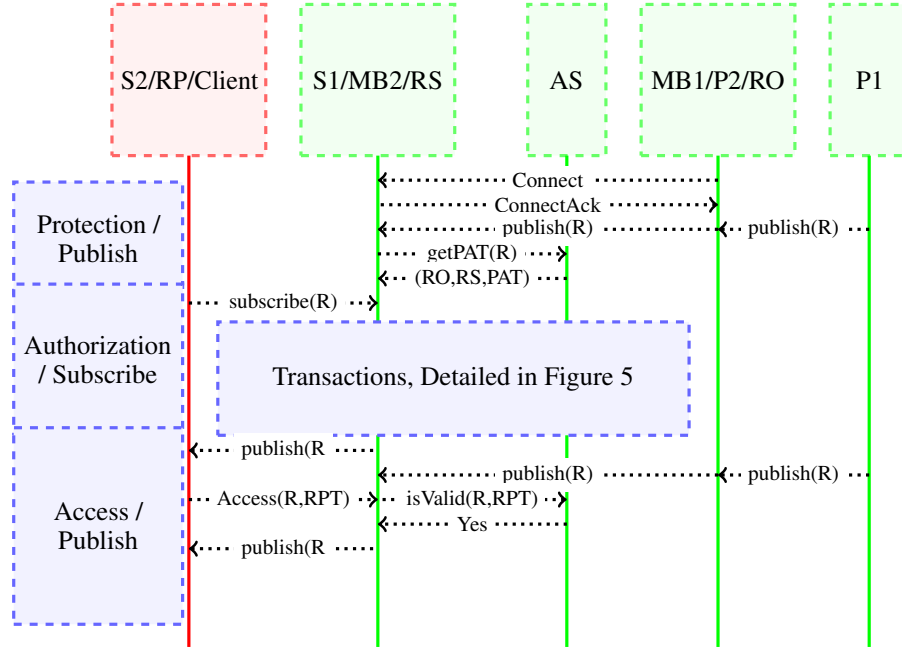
S2/RP/Client

S1/MB2/RS

AS

MB1/P2/RO

P1

Connect

ConnectAck

publish(R)

publish(R)

getPAT(R)

(RO,RS,PAT)

subscribe(R)

Protection / Publish

Authorization / Subscribe

Transactions, Detailed in Figure 5

publish(R

publish(R)

publish(R)

Access(R,RPT)

isValid(R,RPT)

Yes

publish(R

Access / Publish